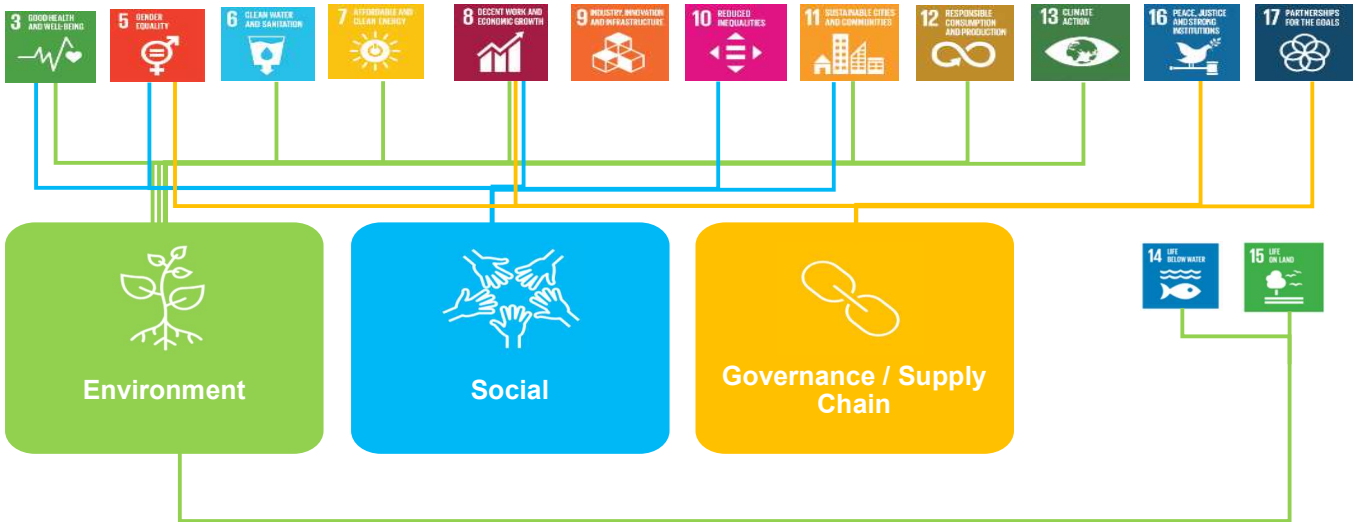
3 GOOD HEALTH AND WELL-BEING

5 GENDER EQUALITY

6 CLEAN WATER AND SANITATION

7 AFFORDABLE AND CLEAN ENERGY

8 DECENT WORK AND ECONOMIC GROWTH

9 INDUSTRY, INNOVATION AND INFRASTRUCTURE

10 REDUCED INEQUALITIES

11 SUSTAINABLE CITIES AND COMMUNITIES

12 RESPONSIBLE CONSUMPTION AND PRODUCTION

13 CLIMATE ACTION

16 PEACE, JUSTICE AND STRONG INSTITUTIONS

17 PARTNERSHIPS FOR THE GOALS

Environment

Social

Governance / Supply Chain

14 LIFE BELOW WATER

15 LIFE ON LAND